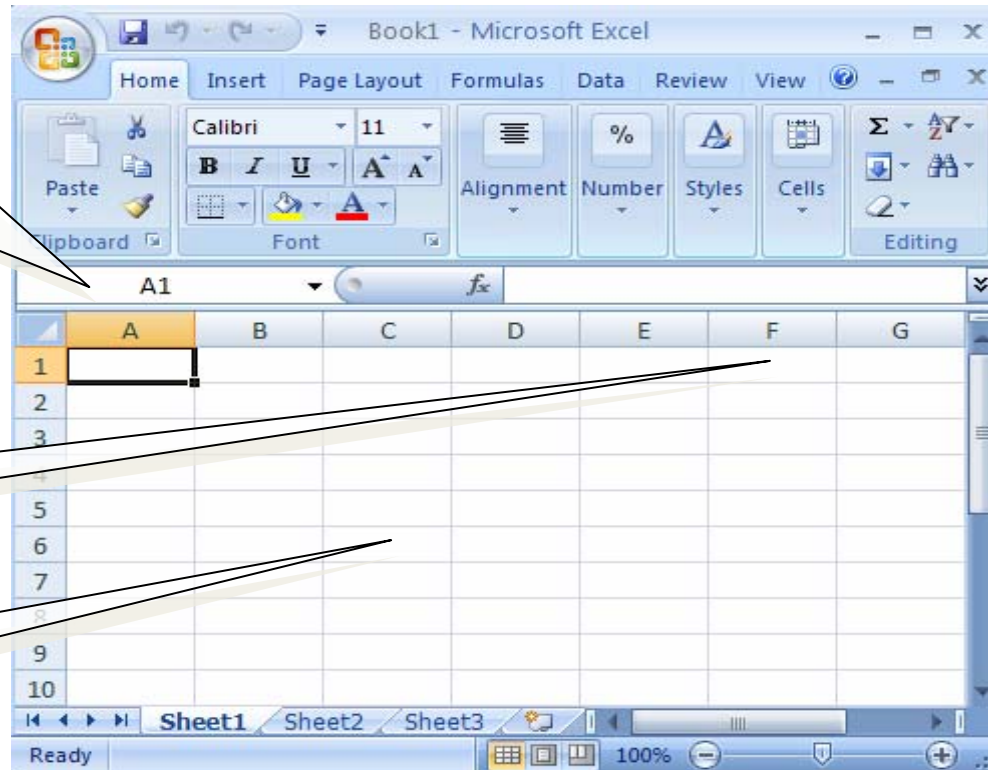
Book1 - Microsoft Excel

Home Insert Page Layout Formulas Data Review View

Paste
Clipboard

Calibri 11
B I U A A
Font

Alignment Number Styles Cells

Editing

A1 $f_x$

| | A | B | C | D | E | F | G |
|---|---|---|---|---|---|---|---|
| 1 | | | | | | | |
| 2 | | | | | | | |
| 3 | | | | | | | |
| 4 | | | | | | | |
| 5 | | | | | | | |
| 6 | | | | | | | |
| 7 | | | | | | | |
| 8 | | | | | | | |
| 9 | | | | | | | |
| 10 | | | | | | | |

Sheet1 Sheet2 Sheet3

Ready 100%